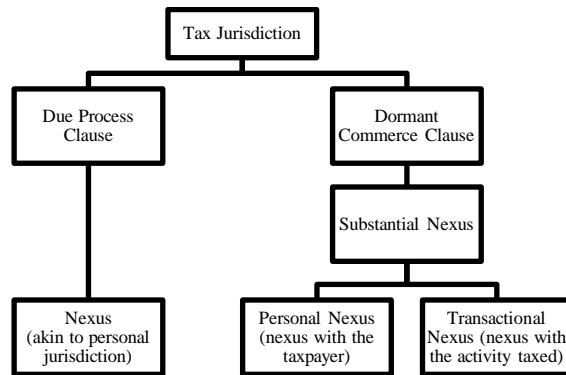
Tax Jurisdiction

Due Process Clause

Dormant Commerce Clause

Substantial Nexus

Nexus (akin to personal jurisdiction)

Personal Nexus (nexus with the taxpayer)

Transactional Nexus (nexus with the activity taxed)